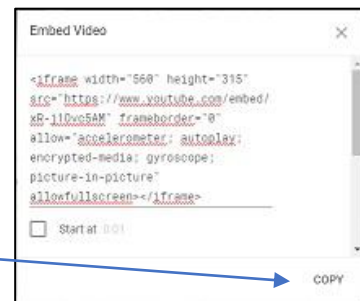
Embed Video

<iframe width="560" height="315" src="https://www.youtube.com/embed/xR-11Dvc5AM" frameborder="0" allow="accelerometer; autoplay; encrypted-media; gyroscope; picture-in-picture" allowfullscreen></iframe>

Start at 0:01

COPY